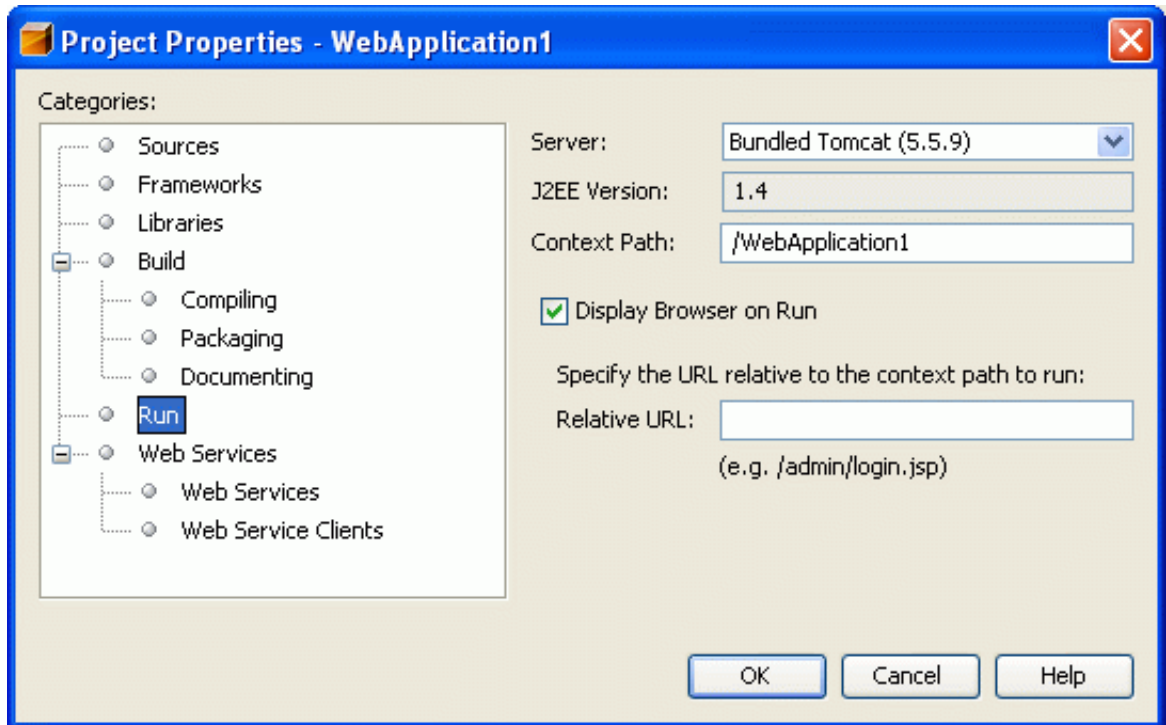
Project Properties - WebApplication1

Categories:

Sources
Frameworks
Libraries
Build
Compiling
Packaging
Documenting
Run
Web Services
Web Services
Web Service Clients

Server: Bundled Tomcat (5.5.9)
J2EE Version: 1.4
Context Path: /WebApplication1

Display Browser on Run

Specify the URL relative to the context path to run:
Relative URL:
(e.g. /admin/login.jsp)

OK
Cancel
Help